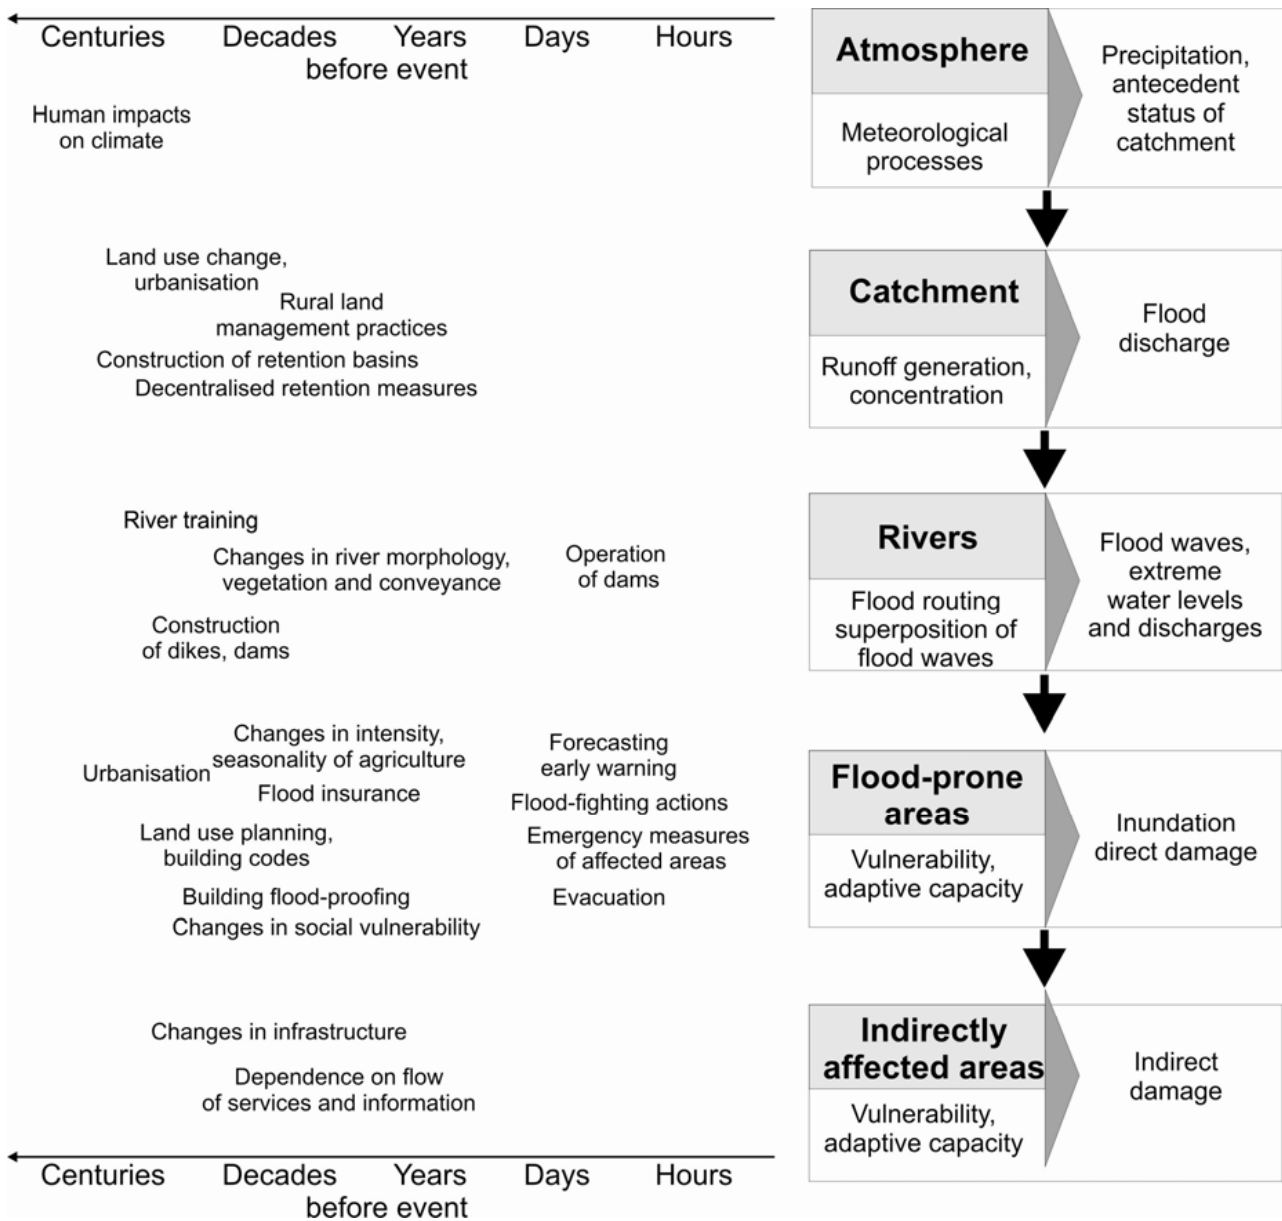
Centuries Decades Years Days Hours
before event

Human impacts on climate

Atmosphere

Meteorological processes

Precipitation, antecedent status of catchment

Land use change, urbanisation

Rural land management practices

Construction of retention basins

Decentralised retention measures

Catchment

Runoff generation, concentration

Flood discharge

River training

Changes in river morphology, vegetation and conveyance

Operation of dams

Construction of dikes, dams

Rivers

Flood routing superposition of flood waves

Flood waves, extreme water levels and discharges

Urbanisation

Changes in intensity, seasonality of agriculture

Flood insurance

Land use planning, building codes

Building flood-proofing

Changes in social vulnerability

Forecasting early warning

Flood-fighting actions

Emergency measures of affected areas

Evacuation

Flood-prone areas

Vulnerability, adaptive capacity

Inundation direct damage

Changes in infrastructure

Dependence on flow of services and information

Indirectly affected areas

Vulnerability, adaptive capacity

Indirect damage

Centuries Decades Years Days Hours
before event